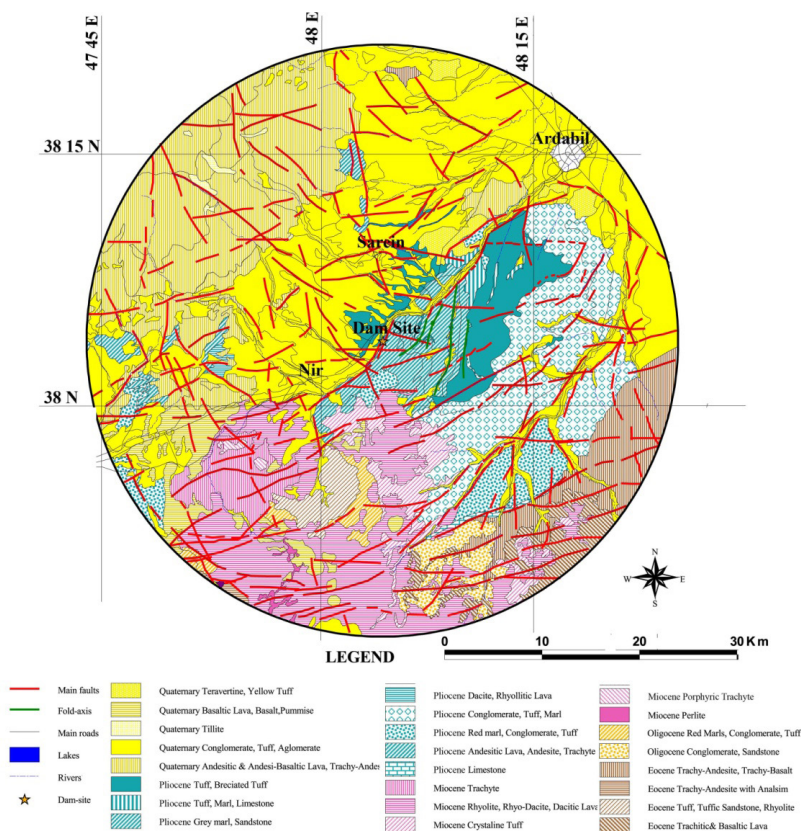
47 45 E
48 E
48 15 E
38 15 N
Ardabil
Sarein
Dam Site
Nir
38 N
N
W
E
S
0
10
20
30 Km
LEGEND

Main faults
Fold-axis
Main roads
Lakes
Rivers
Dam-site

Quaternary Teravertine, Yellow Tuff
Quaternary Basaltic Lava, Basalt,Pummise
Quaternary Tillite
Quaternary Conglomerate, Tuff, Aglomerate
Quaternary Andesitic & Andesi-Basaltic Lava, Trachy-Andes
Pliocene Tuff, Breciated Tuff
Pliocene Tuff, Marl, Limestone
Pliocene Grey marl, Sandstone

Pliocene Dacite, Rhyollitic Lava
Pliocene Conglomerate, Tuff, Marl
Pliocene Red marl, Conglomerate, Tuff
Pliocene Andesitic Lava, Andesite, Trachyte
Pliocene Limestone
Miocene Trachyte
Miocene Rhyolite, Rhyo-Dacite, Dacitic Lava
Miocene Crystaline Tuff

Miocene Porphyric Trachyte
Miocene Perlite
Oligocene Red Marls, Conglomerate, Tuff
Oligocene Conglomerate, Sandstone
Eocene Trachy-Andesite, Trachy-Basalt
Eocene Trachy-Andesite with Analsim
Eocene Tuff, Tuffic Sandstone, Rhyolite
Eocene Trachitic& Basaltic Lava